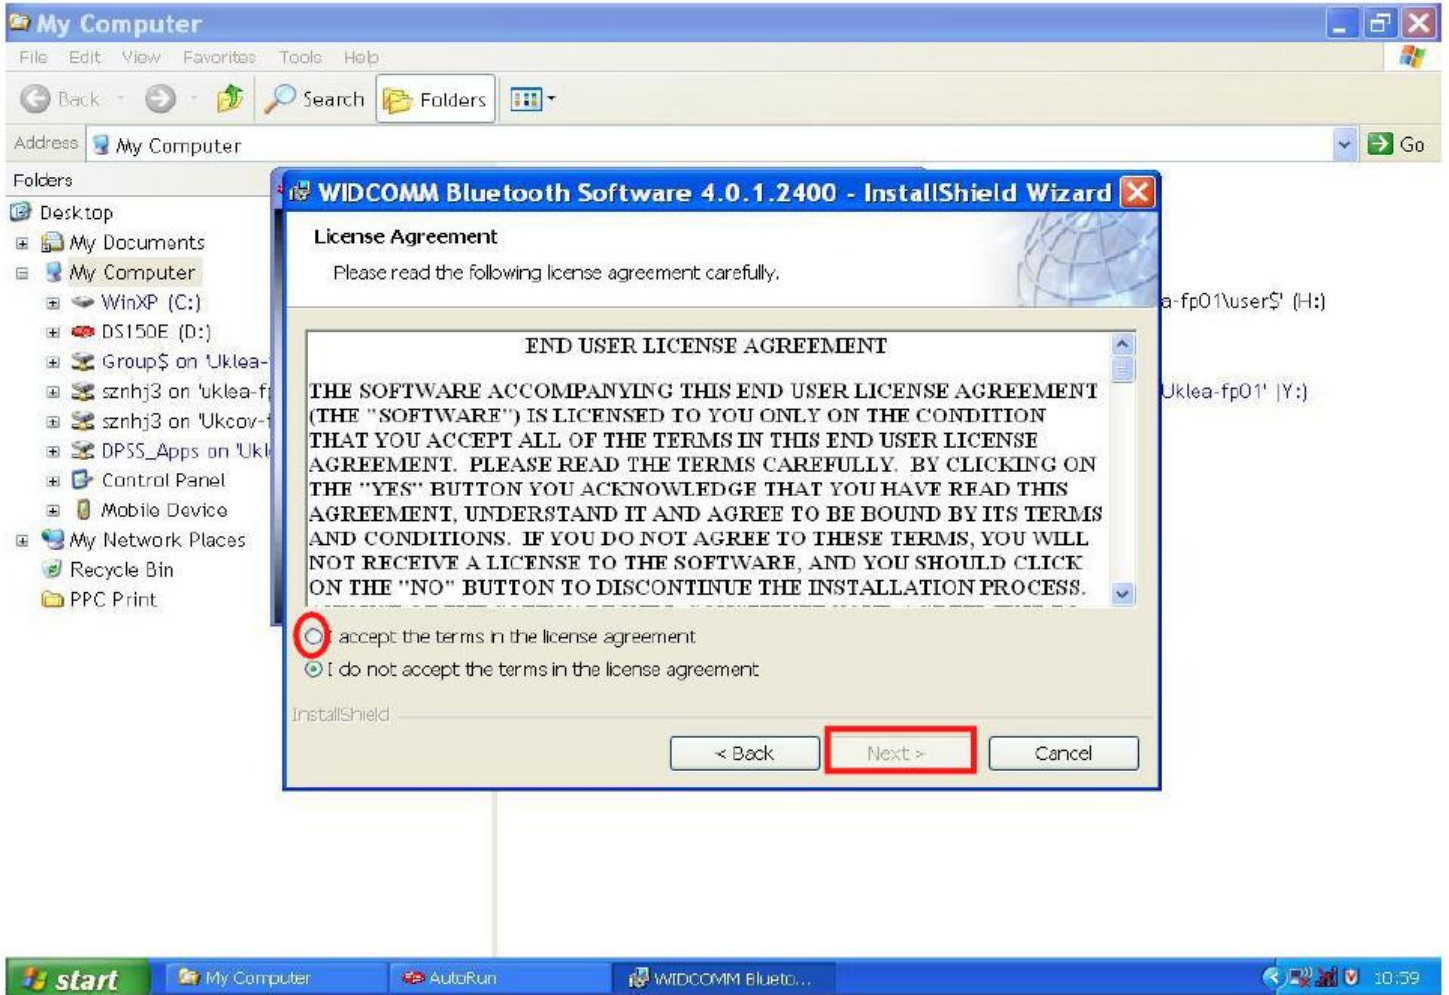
My Computer

File Edit View Favorites Tools Help

Back Search Folders

Address My Computer Go

Folders

Desktop
My Documents
My Computer
WinXP (C:)
DS150E (D:)
Group$ on 'Uklea-
sznhj3 on 'uklea-f
sznhj3 on 'Ukcov-
DPSS_Apps on 'Ukl
Control Panel
Mobile Device
My Network Places
Recycle Bin
PPC Print

a-fp01\user$' (H:)

Uklea-fp01' (Y:)

WIDCOMM Bluetooth Software 4.0.1.2400 - InstallShield Wizard

License Agreement

Please read the following license agreement carefully.

END USER LICENSE AGREEMENT

THE SOFTWARE ACCOMPANYING THIS END USER LICENSE AGREEMENT (THE "SOFTWARE") IS LICENSED TO YOU ONLY ON THE CONDITION THAT YOU ACCEPT ALL OF THE TERMS IN THIS END USER LICENSE AGREEMENT. PLEASE READ THE TERMS CAREFULLY. BY CLICKING ON THE "YES" BUTTON YOU ACKNOWLEDGE THAT YOU HAVE READ THIS AGREEMENT, UNDERSTAND IT AND AGREE TO BE BOUND BY ITS TERMS AND CONDITIONS. IF YOU DO NOT AGREE TO THESE TERMS, YOU WILL NOT RECEIVE A LICENSE TO THE SOFTWARE, AND YOU SHOULD CLICK ON THE "NO" BUTTON TO DISCONTINUE THE INSTALLATION PROCESS.

I accept the terms in the license agreement

I do not accept the terms in the license agreement

InstallShield

< Back Next > Cancel

start My Computer AutoRun WIDCOMM Blueto... 10:59